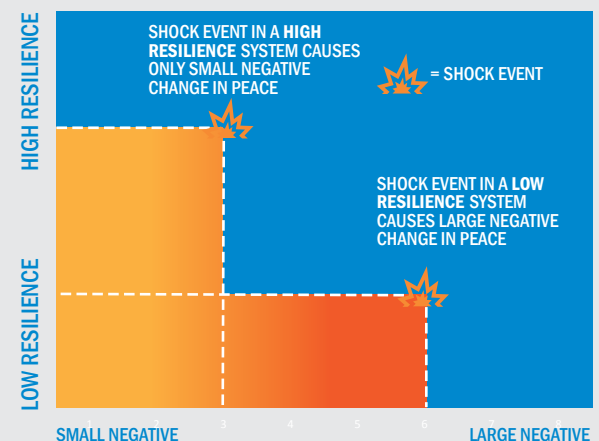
HIGH RESILIENCE

SHOCK EVENT IN A HIGH RESILIENCE SYSTEM CAUSES ONLY SMALL NEGATIVE CHANGE IN PEACE

= SHOCK EVENT

SHOCK EVENT IN A LOW RESILIENCE SYSTEM CAUSES LARGE NEGATIVE CHANGE IN PEACE

LOW RESILIENCE

3 4 5 6

SMALL NEGATIVE

LARGE NEGATIVE